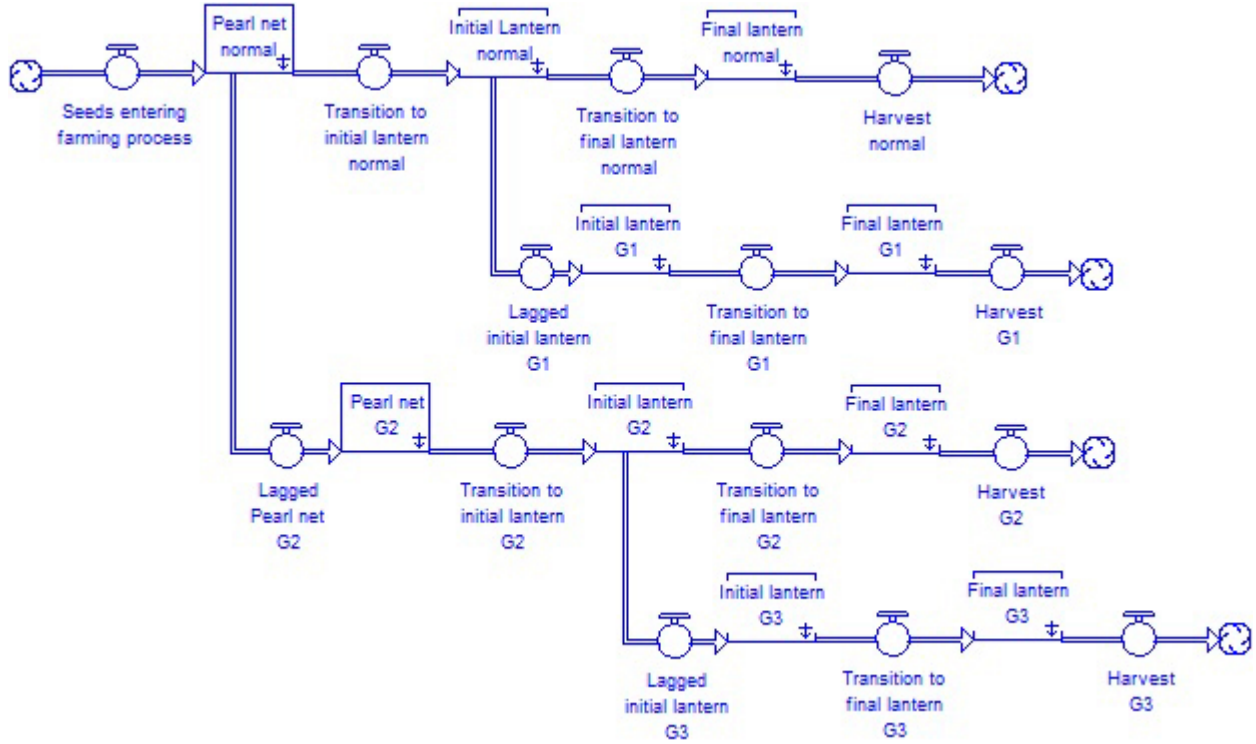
Pearl net normal

Seeds entering farming process

Transition to initial lantern normal

Initial Lantern normal

Transition to final lantern normal

Final lantern normal

Harvest normal

Initial lantern G1

Final lantern G1

Lagged initial lantern G1

Transition to final lantern G1

Harvest G1

Pearl net G2

Initial lantern G2

Final lantern G2

Lagged Pearl net G2

Transition to initial lantern G2

Transition to final lantern G2

Harvest G2

Initial lantern G3

Final lantern G3

Lagged initial lantern G3

Transition to final lantern G3

Harvest G3